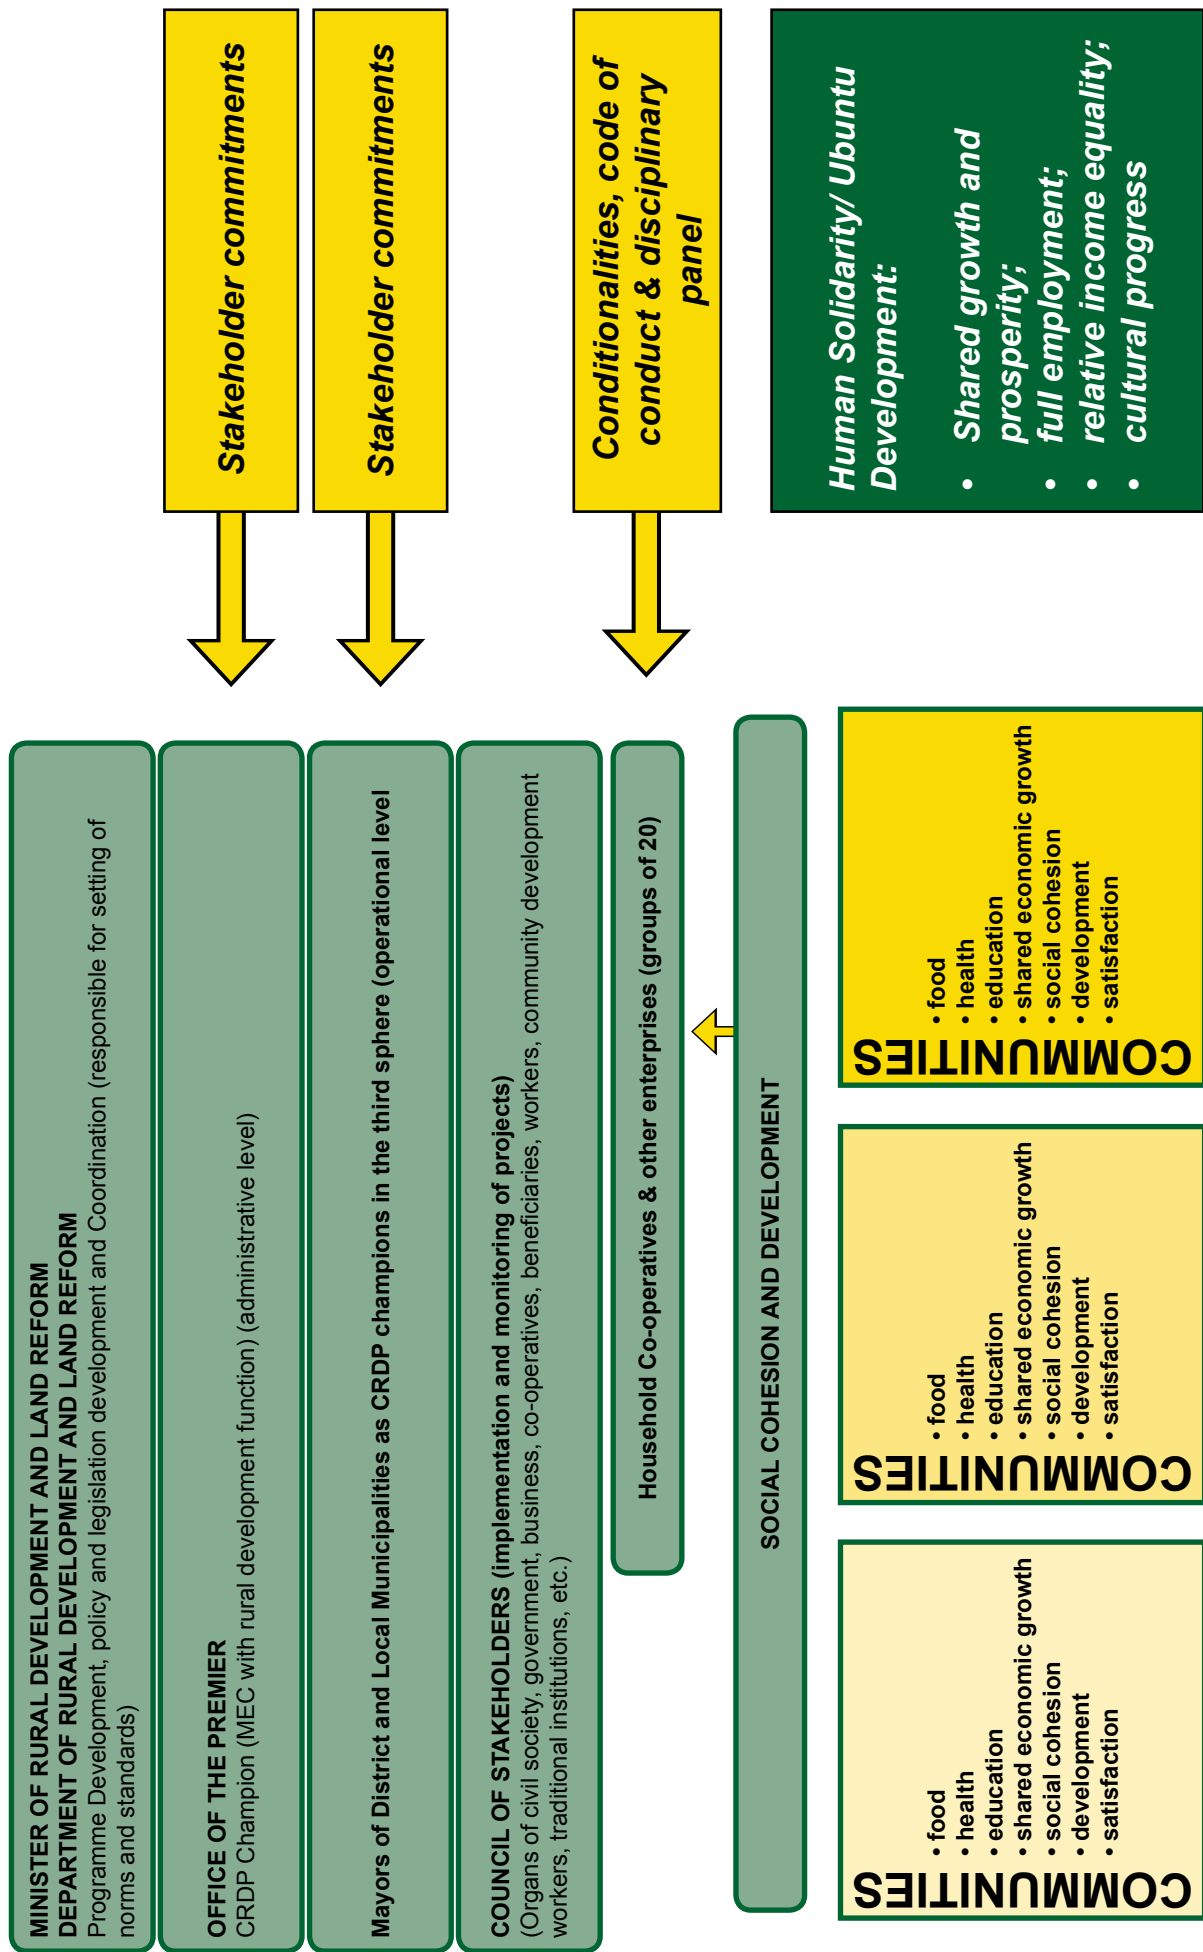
Stakeholder commitments

Stakeholder commitments

Conditionalities, code of conduct & disciplinary panel

Human Solidarity/ Ubuntu Development:
• Shared growth and prosperity;
• full employment;
• relative income equality;
• cultural progress

MINISTER OF RURAL DEVELOPMENT AND LAND REFORM
DEPARTMENT OF RURAL DEVELOPMENT AND LAND REFORM
Programme Development, policy and legislation development and Coordination (responsible for setting of norms and standards)

OFFICE OF THE PREMIER
CRDP Champion (MEC with rural development function) (administrative level)

Mayors of District and Local Municipalities as CRDP champions in the third sphere (operational level

COUNCIL OF STAKEHOLDERS (implementation and monitoring of projects)
(Organs of civil society, government, business, co-operatives, beneficiaries, workers, community development workers, traditional institutions, etc.)

Household Co-operatives & other enterprises (groups of 20)

SOCIAL COHESION AND DEVELOPMENT

COMMUNITIES
• food
• health
• education
• shared economic growth
• social cohesion
• development
• satisfaction

COMMUNITIES
• food
• health
• education
• shared economic growth
• social cohesion
• development
• satisfaction

COMMUNITIES
• food
• health
• education
• shared economic growth
• social cohesion
• development
• satisfaction